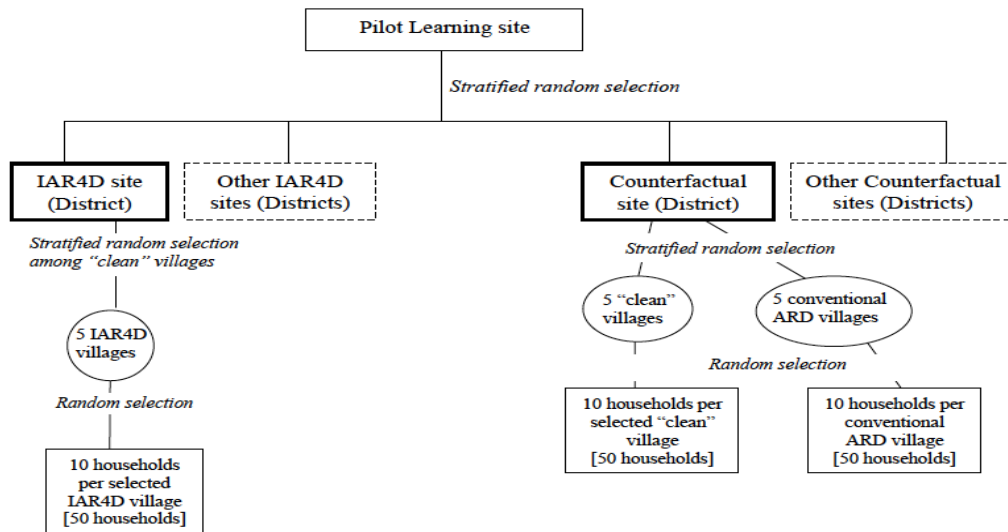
Pilot Learning site

Stratified random selection

IAR4D site (District)

Other IAR4D sites (Districts)

Counterfactual site (District)

Other Counterfactual sites (Districts)

Stratified random selection among "clean" villages

5 IAR4D villages

Random selection

10 households per selected IAR4D village [50 households]

Stratified random selection

5 "clean" villages

5 conventional ARD villages

Random selection

10 households per selected "clean" village [50 households]

10 households per conventional ARD village [50 households]